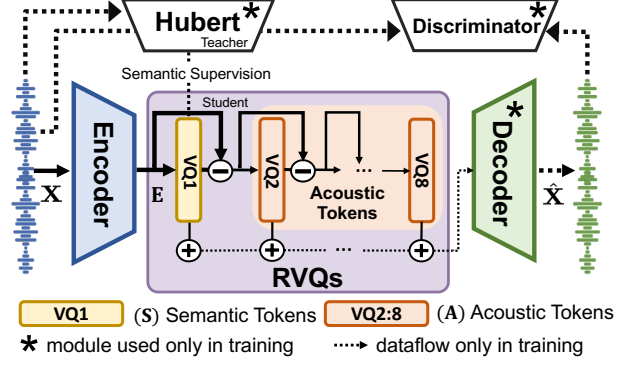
Hubert*
Teacher

Discriminator*

Semantic Supervision

Student

Encoder

X

E

VQ1

VQ2

...

VQ8

Acoustic Tokens

...

RVQs

*Decoder

$\hat{X}$

VQ1 (S) Semantic Tokens

VQ2:8 (A) Acoustic Tokens

* module used only in training

dataflow only in training